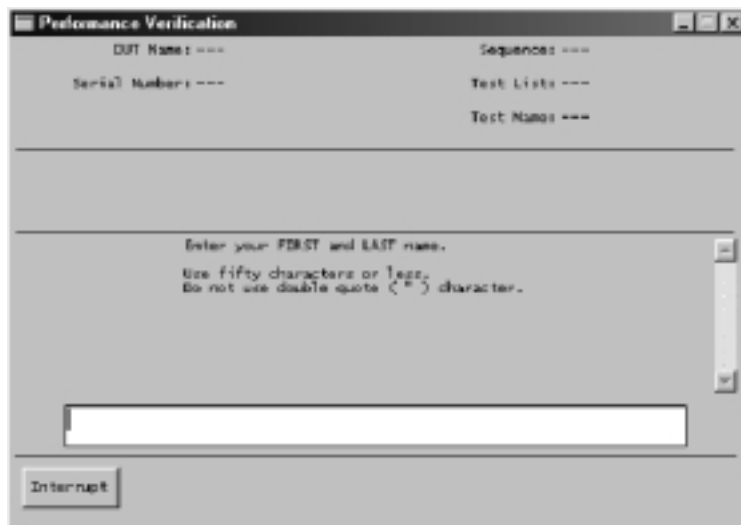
Peformance Verification

DUT Name: ---

Sequence: ---

Serial Number: ---

Test List: ---

Test Name: ---

Enter your FIRST and LAST name.

Use fifty characters or less.
Do not use double quote ( " ) character.

Interrupt